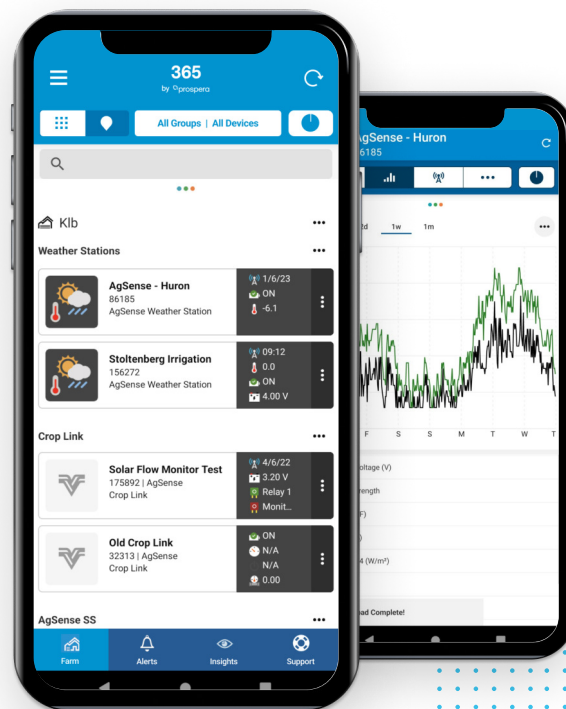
365
by prospera

All Groups | All Devices

Klb

Weather Stations

AgSense - Huron
86185
AgSense Weather Station

1/6/23
ON
-6.1

Stoltenberg Irrigation
156272
AgSense Weather Station

09:12
0.0
ON
4.00 V

Crop Link

Solar Flow Monitor Test
175892 | AgSense
Crop Link

4/6/22
3.20 V
Relay 1
Monit...

Old Crop Link
32313 | AgSense
Crop Link

ON
N/A
N/A
0.00

AgSense SS

Farm
Alerts
Insights
Support

AgSense - Huron
86185

2d
1w
1m

F
S
S
M
T
W
T

oltage (V)
rength
F)
)
4 (W/m²)

oad Complete!